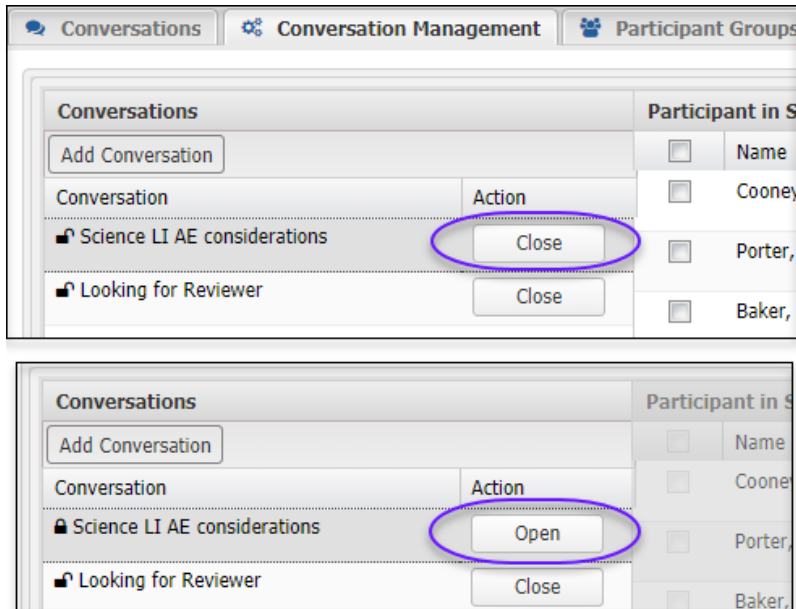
Conversations Conversation Management Participant Groups

Conversations
Add Conversation

| Conversation | Action |
|---|---|
| Science LI AE considerations | Close |
| Looking for Reviewer | Close |

Participant in S

| | Name |
|---|---|
| | Cooney |
| | Porter, |
| | Baker, |

Conversations
Add Conversation

| Conversation | Action |
|---|---|
| Science LI AE considerations | Open |
| Looking for Reviewer | Close |

Participant in S

| | Name |
|---|---|
| | Coone |
| | Porter, |
| | Baker, |